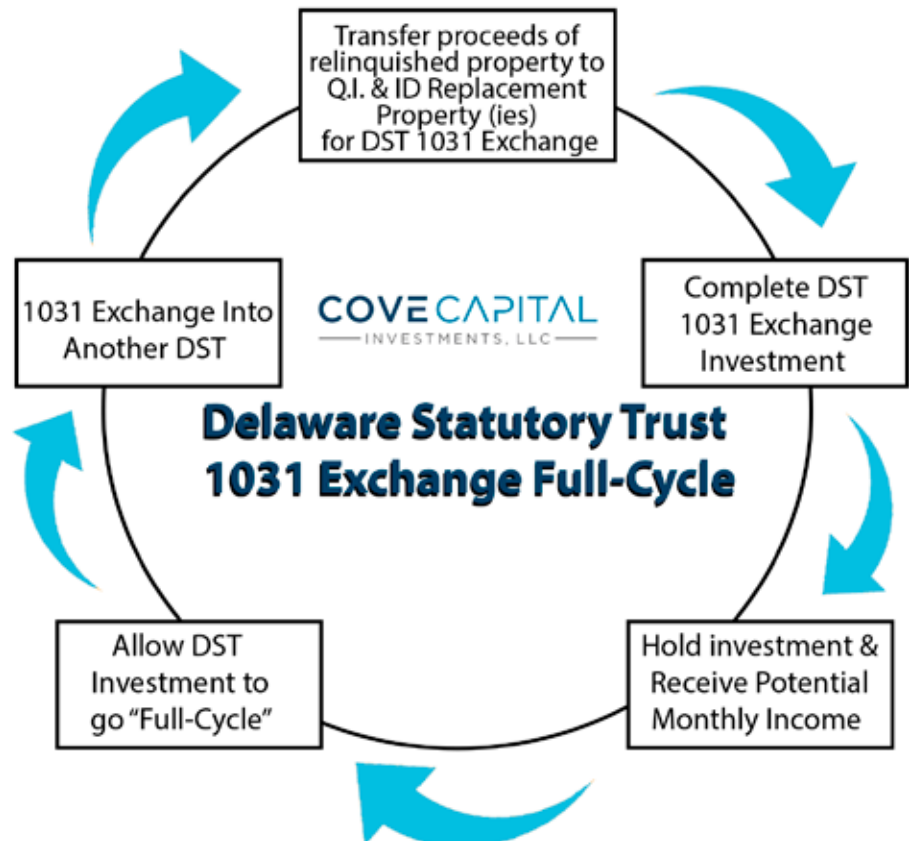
Transfer proceeds of relinquished property to Q.I. & ID Replacement Property (ies) for DST 1031 Exchange

Complete DST 1031 Exchange Investment

Hold investment & Receive Potential Monthly Income

Allow DST Investment to go "Full-Cycle"

1031 Exchange Into Another DST

COVE CAPITAL
INVESTMENTS, LLC

Delaware Statutory Trust
1031 Exchange Full-Cycle